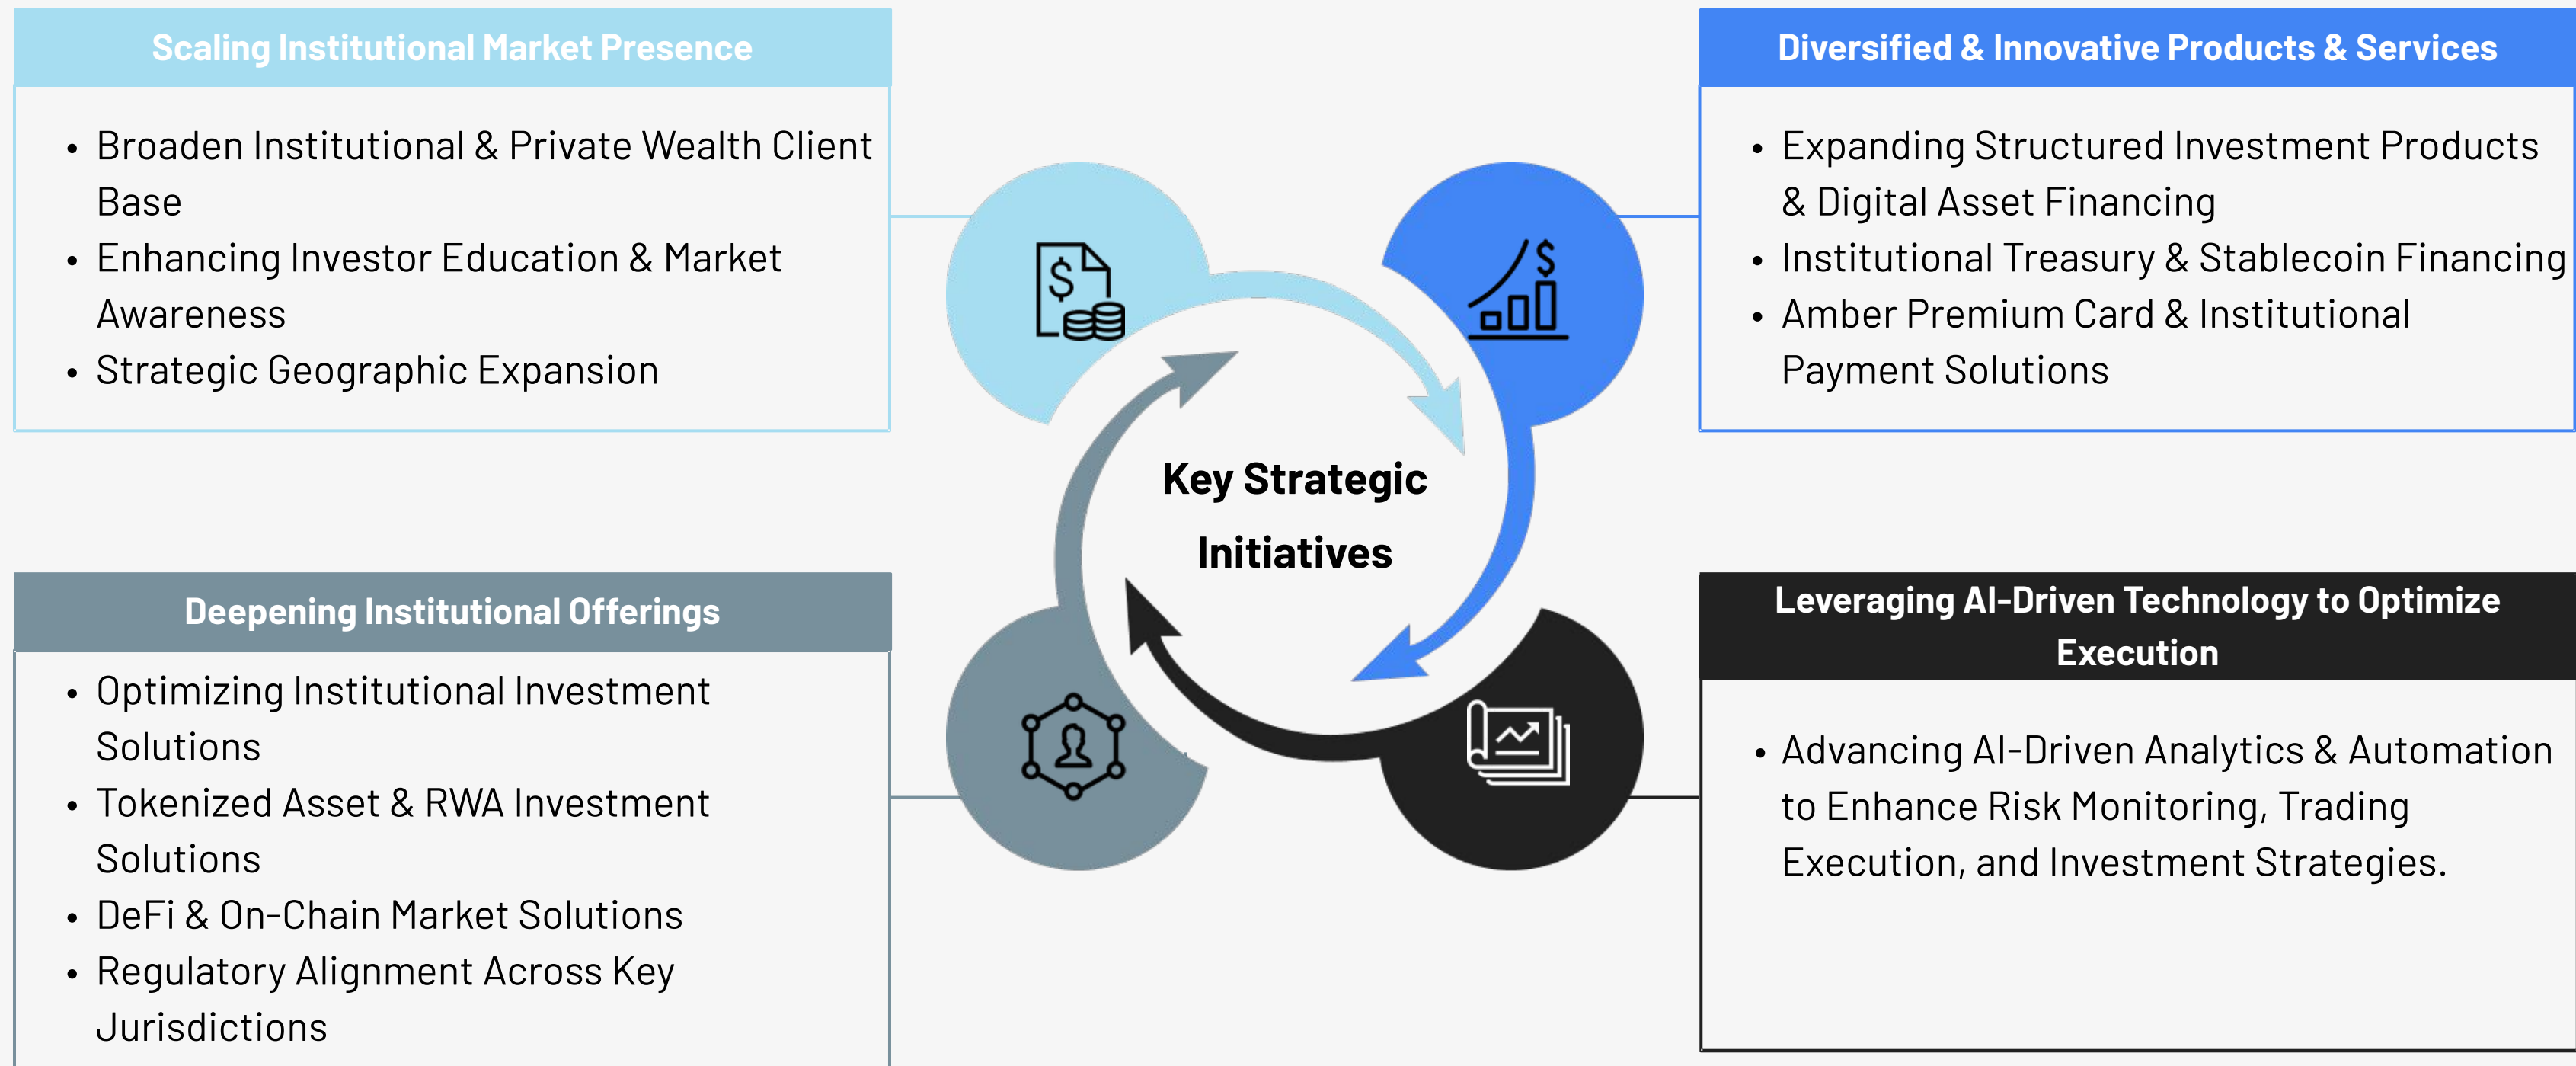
Scaling Institutional Market Presence

- Broaden Institutional & Private Wealth Client Base
- Enhancing Investor Education & Market Awareness
- Strategic Geographic Expansion

Diversified & Innovative Products & Services

- Expanding Structured Investment Products & Digital Asset Financing
- Institutional Treasury & Stablecoin Financing
- Amber Premium Card & Institutional Payment Solutions

Key Strategic Initiatives

Deepening Institutional Offerings

- Optimizing Institutional Investment Solutions
- Tokenized Asset & RWA Investment Solutions
- DeFi & On-Chain Market Solutions
- Regulatory Alignment Across Key Jurisdictions

Leveraging AI-Driven Technology to Optimize Execution

- Advancing AI-Driven Analytics & Automation to Enhance Risk Monitoring, Trading Execution, and Investment Strategies.